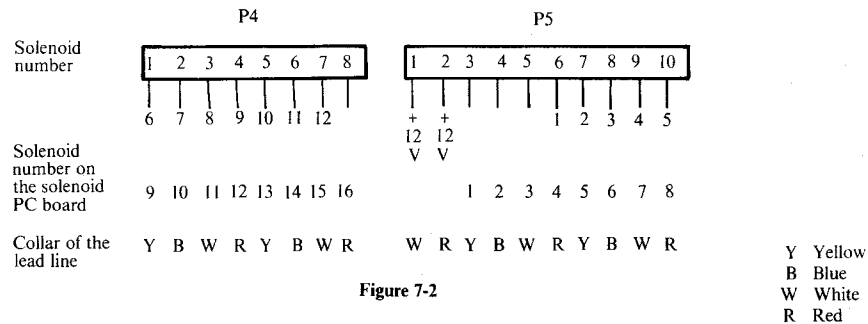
P4

P5

Solenoid number

1 2 3 4 5 6 7 8

1 2 3 4 5 6 7 8 9 10

6 7 8 9 10 11 12

+ 12 V

+ 12 V

1 2 3 4 5

Solenoid number on the solenoid PC board

9 10 11 12 13 14 15 16

1 2 3 4 5 6 7 8

Collar of the lead line

Y B W R Y B W R

W R Y B W R Y B W R

Y Yellow
B Blue
W White
R Red

Figure 7-2